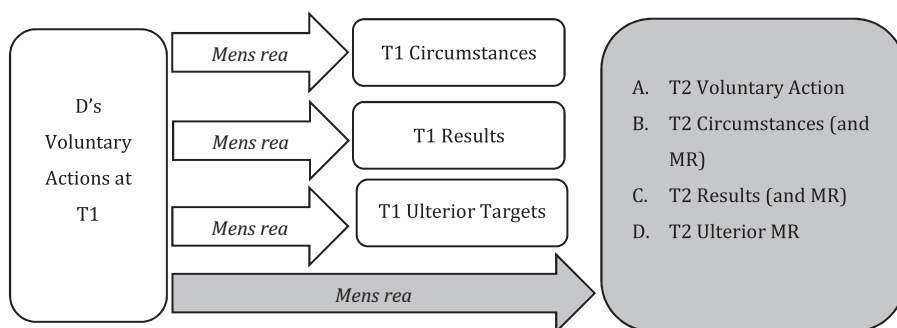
D's Voluntary Actions at T1

*Mens rea*

T1 Circumstances

*Mens rea*

T1 Results

*Mens rea*

T1 Ulterior Targets

*Mens rea*

A. T2 Voluntary Action
B. T2 Circumstances (and MR)
C. T2 Results (and MR)
D. T2 Ulterior MR